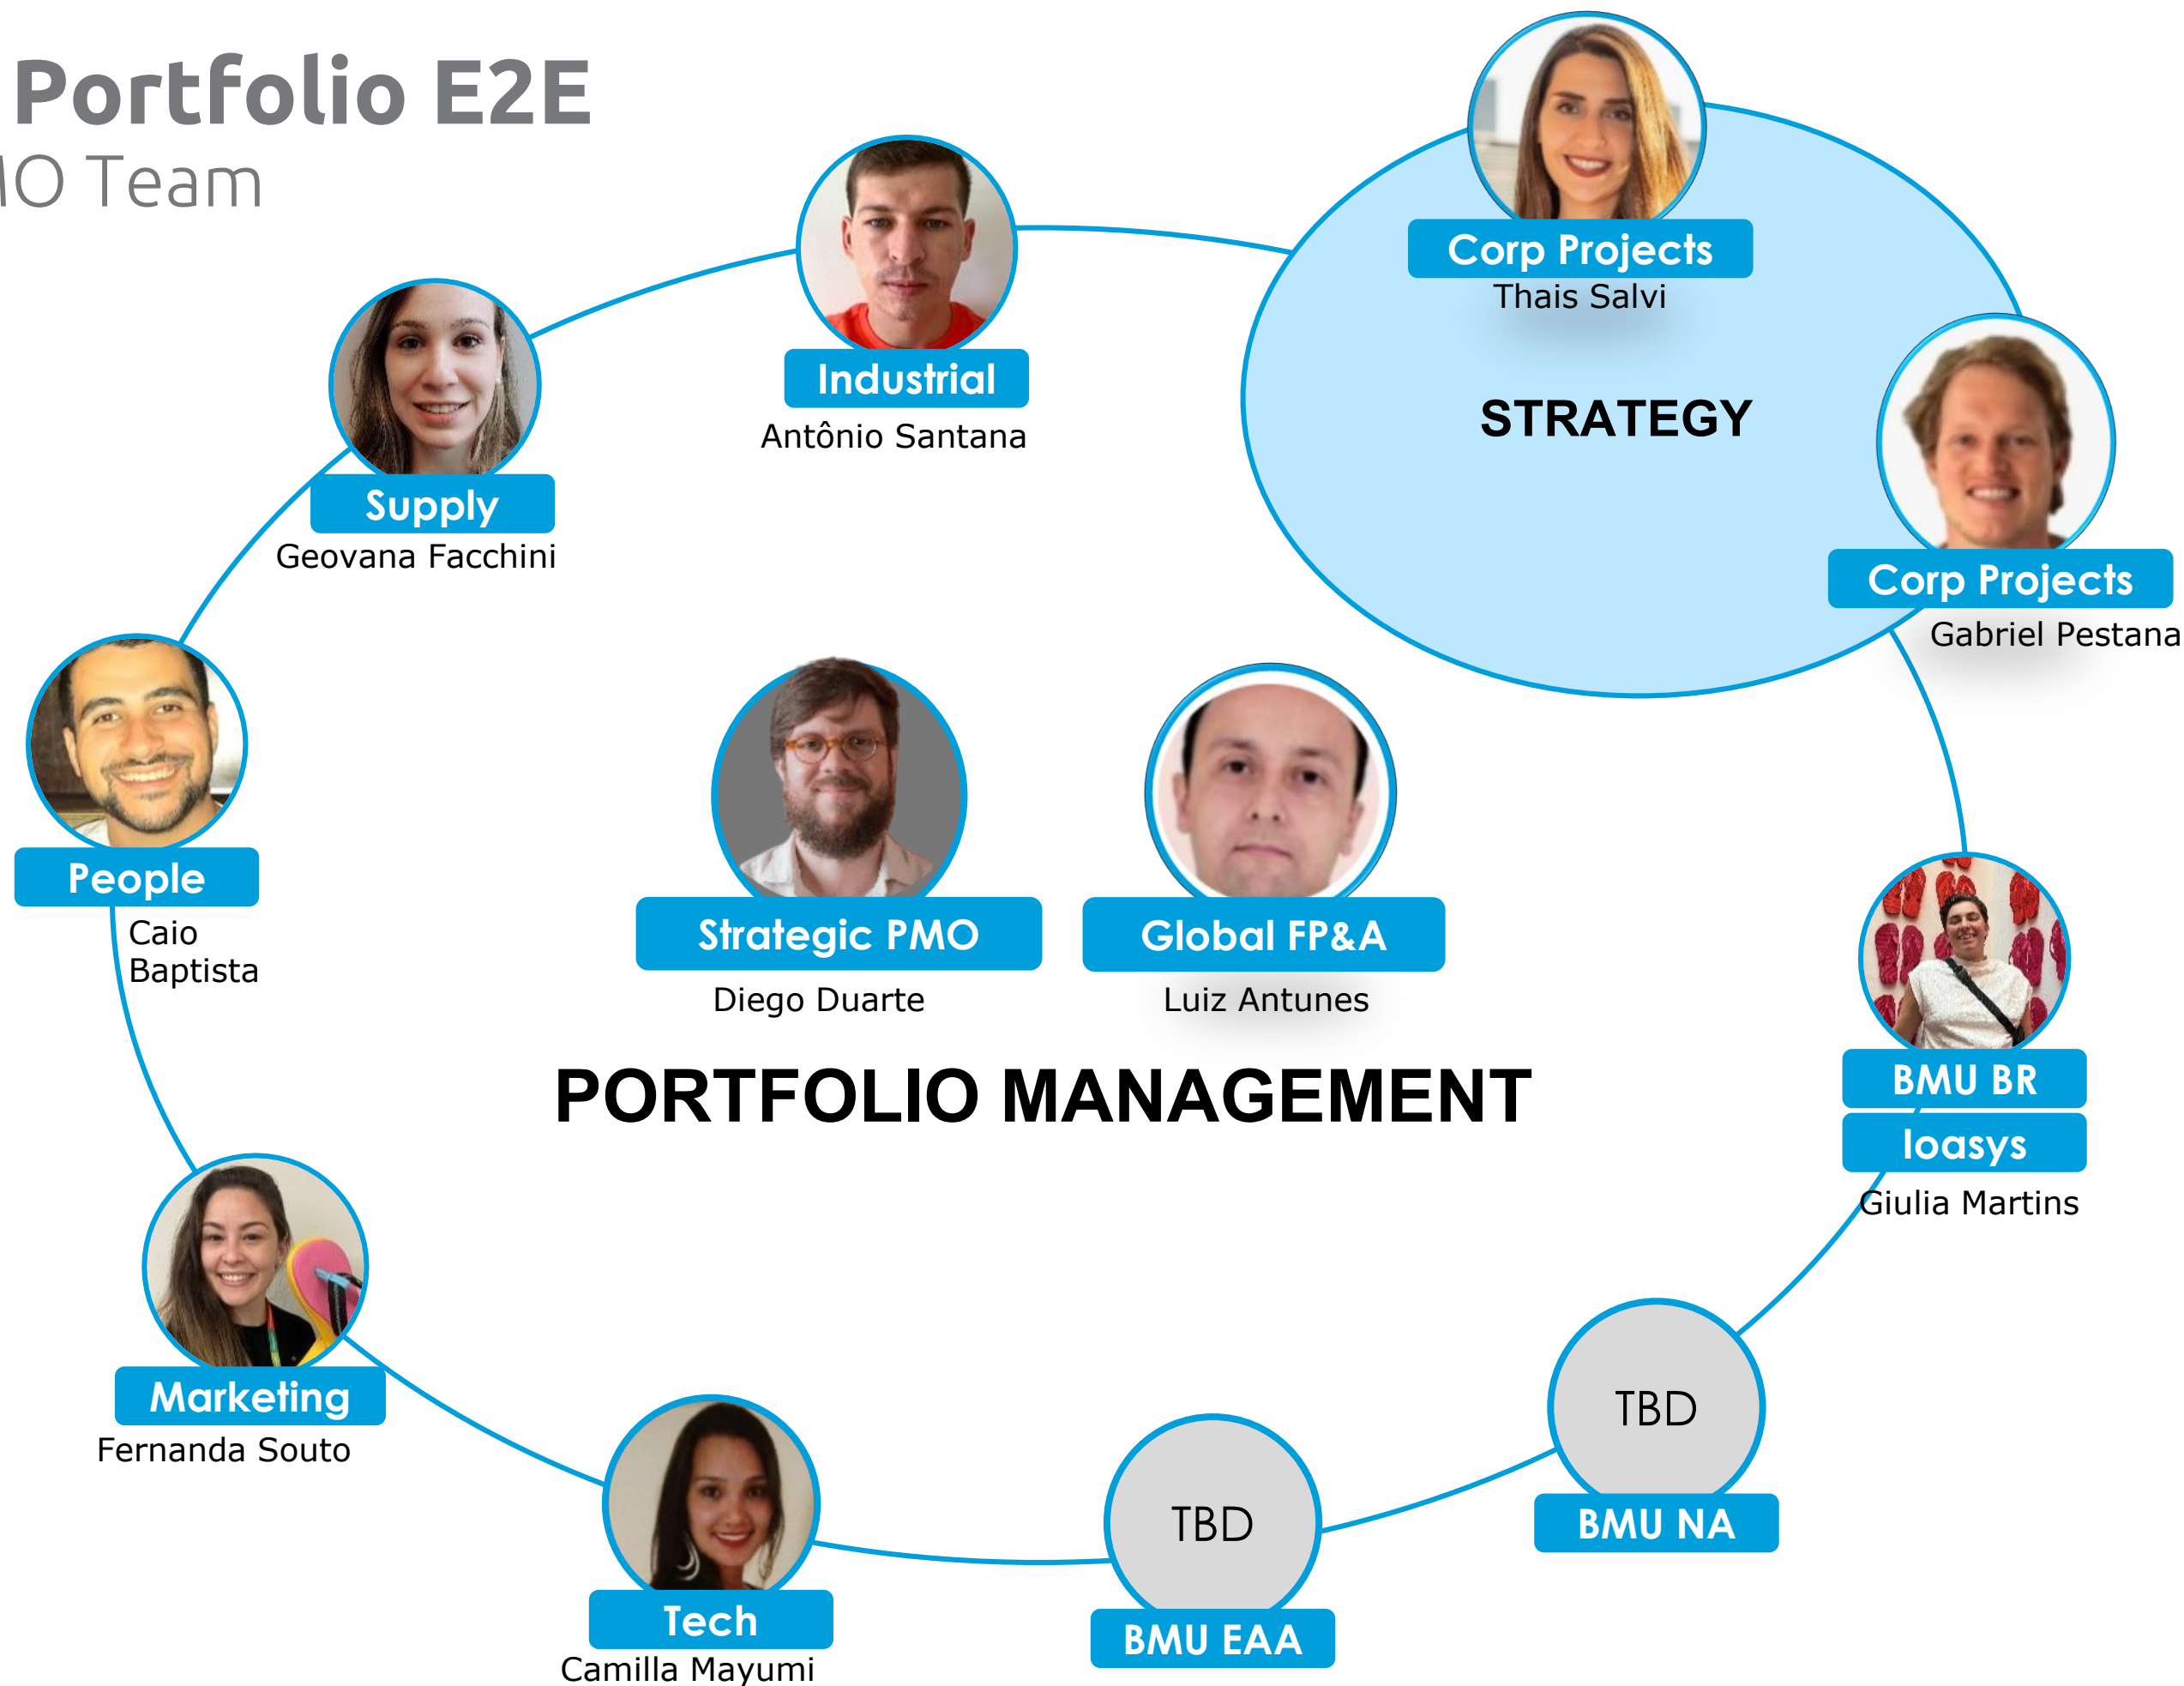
Portfolio E2E
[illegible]O Team

Industrial
Antônio Santana

Corp Projects
Thais Salvi

STRATEGY

Corp Projects
Gabriel Pestana

Supply
Geovana Facchini

People
Caio Baptista

Strategic PMO
Diego Duarte

Global FP&A
Luiz Antunes

PORTFOLIO MANAGEMENT

BMU BR
Ioasys
Giulia Martins

Marketing
Fernanda Souto

Tech
Camilla Mayumi

TBD
BMU EAA

TBD
BMU NA